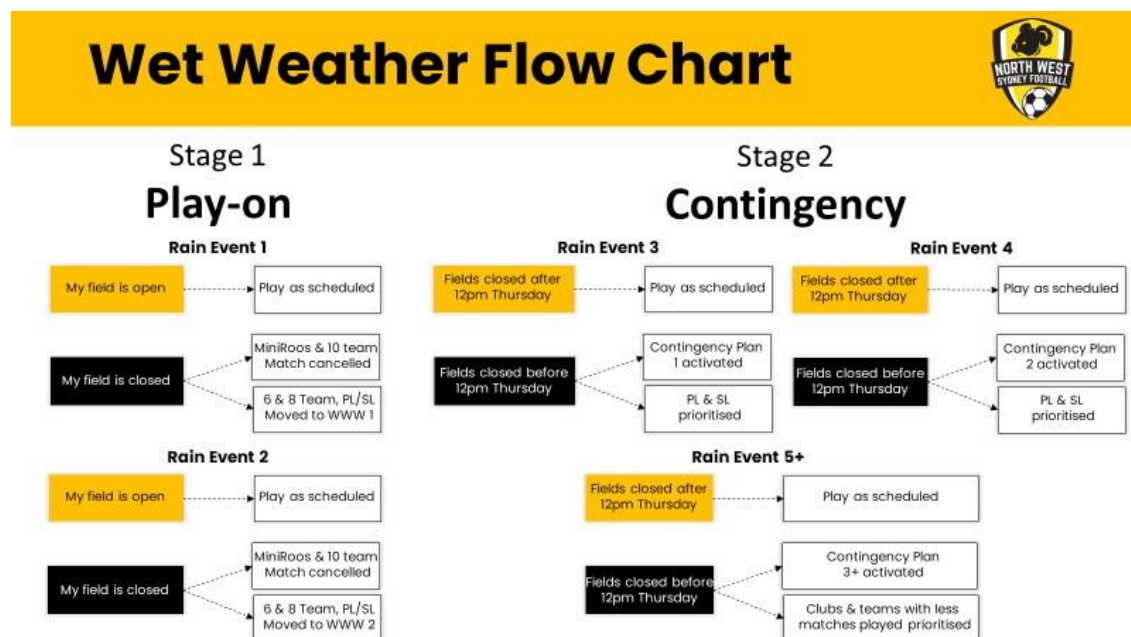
Wet Weather Flow Chart

NORTH WEST SYDNEY FOOTBALL

Stage 1
Play-on

Rain Event 1

My field is open

Play as scheduled

My field is closed

MiniRoos & 10 team Match cancelled

6 & 8 Team, PL/SL Moved to WWW 1

Rain Event 2

My field is open

Play as scheduled

My field is closed

MiniRoos & 10 team Match cancelled

6 & 8 Team, PL/SL Moved to WWW 2

Stage 2
Contingency

Rain Event 3

Fields closed after 12pm Thursday

Play as scheduled

Fields closed before 12pm Thursday

Contingency Plan 1 activated

PL & SL prioritised

Rain Event 4

Fields closed after 12pm Thursday

Play as scheduled

Fields closed before 12pm Thursday

Contingency Plan 2 activated

PL & SL prioritised

Rain Event 5+

Fields closed after 12pm Thursday

Play as scheduled

Fields closed before 12pm Thursday

Contingency Plan 3+ activated

Clubs & teams with less matches played prioritised